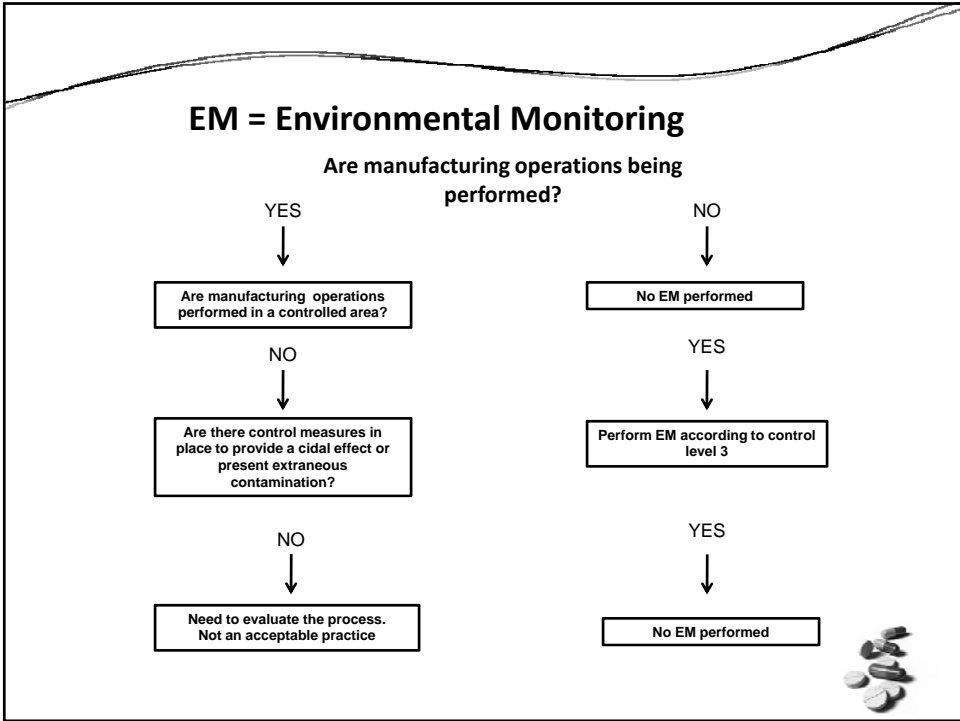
EM = Environmental Monitoring

Are manufacturing operations being performed?

YES

NO

Are manufacturing operations performed in a controlled area?

No EM performed

NO

YES

Are there control measures in place to provide a cidal effect or present extraneous contamination?

Perform EM according to control level 3

NO

YES

Need to evaluate the process. Not an acceptable practice

No EM performed